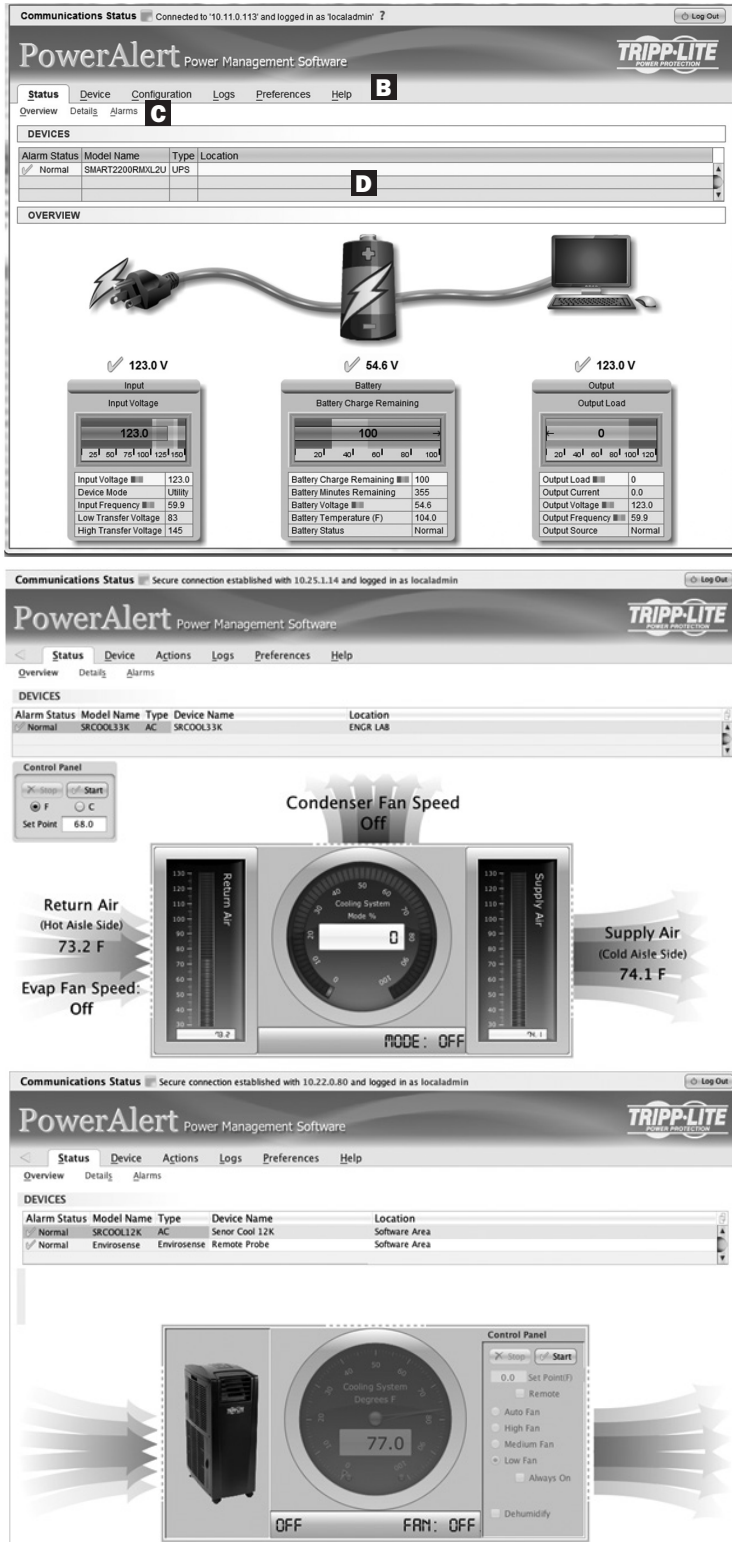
Communications Status Connected to '10.11.0.113' and logged in as 'localadmin' ?

Log Out

PowerAlert Power Management Software

TRIPP·LITE POWER PROTECTION

Status Device Configuration Logs Preferences Help B

Overview Details Alarms C

DEVICES

| Alarm Status | Model Name | Type | Location |
|---|---|---|---|
| Normal | SMART2200RMXL2U | UPS | |

D

OVERVIEW

123.0 V

54.6 V

123.0 V

Input

Input Voltage

123.0

25 50 75 100 125 150

| Input Voltage | 123.0 |
|---|---|
| Device Mode | Utility |
| Input Frequency | 59.9 |
| Low Transfer Voltage | 83 |
| High Transfer Voltage | 145 |

Battery

Battery Charge Remaining

100

20 40 60 80 100

| Battery Charge Remaining | 100 |
|---|---|
| Battery Minutes Remaining | 355 |
| Battery Voltage | 54.6 |
| Battery Temperature (F) | 104.0 |
| Battery Status | Normal |

Output

Output Load

0

20 40 60 80 100 120

| Output Load | 0 |
|---|---|
| Output Current | 0.0 |
| Output Voltage | 123.0 |
| Output Frequency | 59.9 |
| Output Source | Normal |

Communications Status Secure connection established with 10.25.1.14 and logged in as localadmin

Log Out

PowerAlert Power Management Software

TRIPP·LITE POWER PROTECTION

Status Device Actions Logs Preferences Help

Overview Details Alarms

DEVICES

| Alarm Status | Model Name | Type | Device Name | Location |
|---|---|---|---|---|
| Normal | SRCOOL33K | AC | SRCOOL33K | ENGR LAB |

Control Panel

Stop Start

F C

Set Point 68.0

Condenser Fan Speed Off

Return Air (Hot Aisle Side) 73.2 F

Evap Fan Speed: Off

Return Air

130 120 110 100 90 80 70 60 50 40 30

73.2

Cooling System Mode %

0 10 20 30 40 50 60 70 80 90 100

0

MODE: OFF

Supply Air

130 120 110 100 90 80 70 60 50 40 30

74.1

Supply Air (Cold Aisle Side) 74.1 F

Communications Status Secure connection established with 10.22.0.80 and logged in as localadmin

Log Out

PowerAlert Power Management Software

TRIPP·LITE POWER PROTECTION

Status Device Actions Logs Preferences Help

Overview Details Alarms

DEVICES

| Alarm Status | Model Name | Type | Device Name | Location |
|---|---|---|---|---|
| Normal | SRCOOL12K | AC | Senor Cool 12K | Software Area |
| Normal | Envirosense | Envirosense | Remote Probe | Software Area |

Cooling System Degrees F

50

77.0

OFF

FAN: OFF

Control Panel

Stop Start

0.0 Set Point(F)

Remote

Auto Fan

High Fan

Medium Fan

Low Fan

Always On

Dehumidify